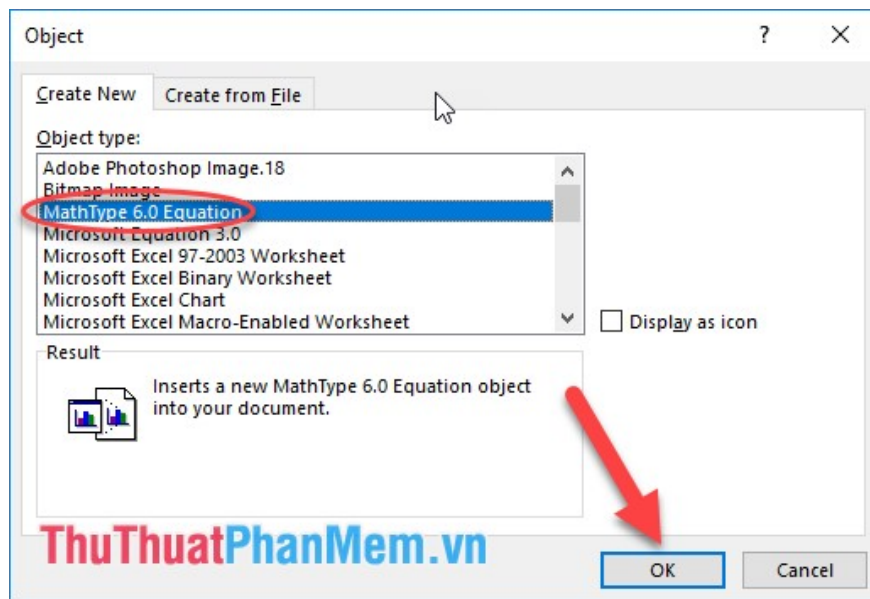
Object
?
×
Create New
Create from File
Object type:
Adobe Photoshop Image.18
Bitmap Image
MathType 6.0 Equation
Microsoft Equation 3.0
Microsoft Excel 97-2003 Worksheet
Microsoft Excel Binary Worksheet
Microsoft Excel Chart
Microsoft Excel Macro-Enabled Worksheet
Display as icon
Result
Inserts a new MathType 6.0 Equation object into your document.
ThuThuatPhanMem.vn
OK
Cancel